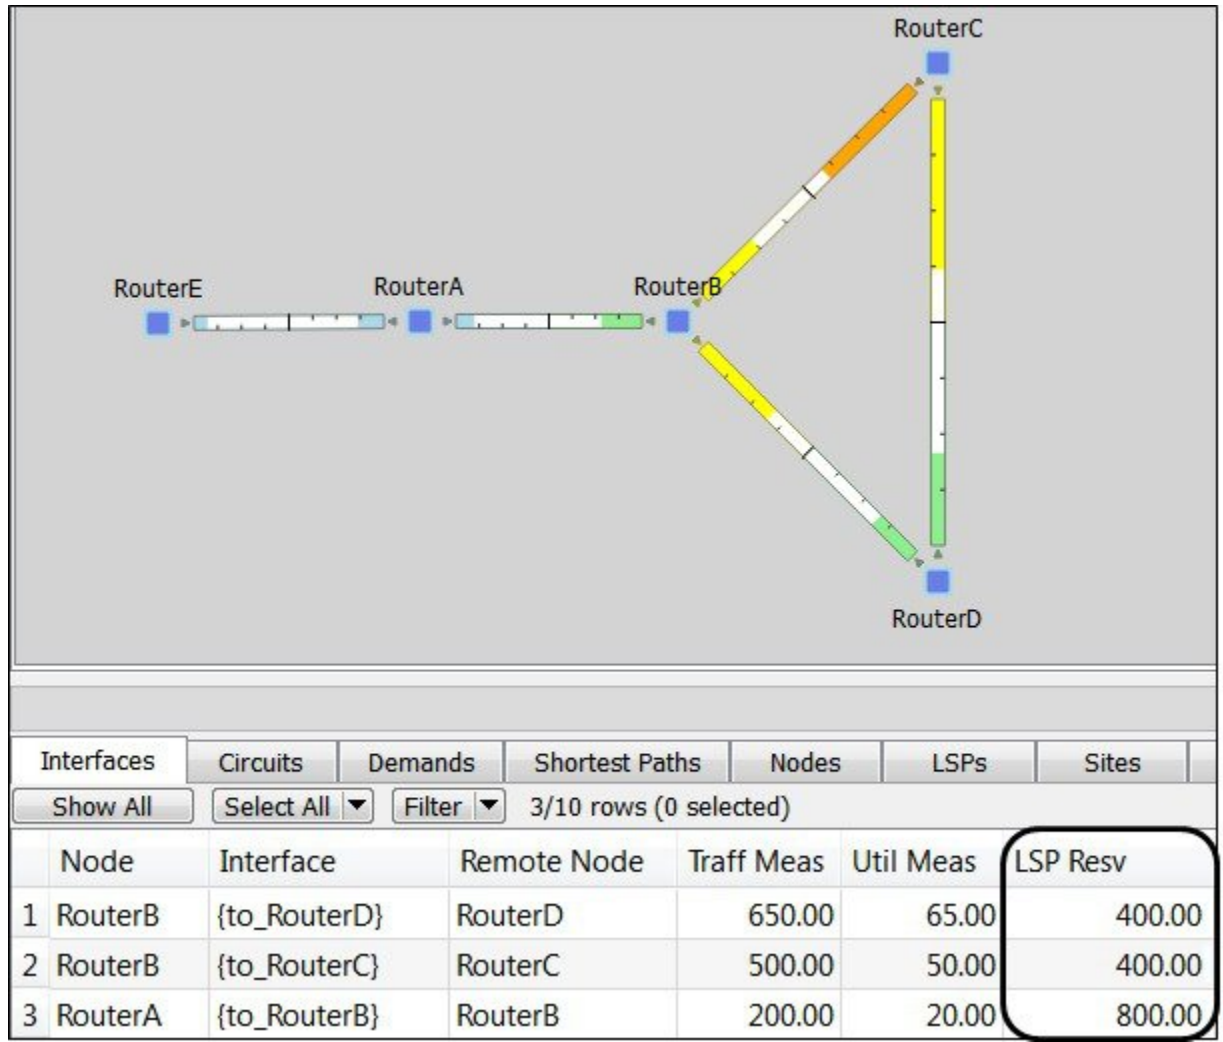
RouterC

RouterE RouterA RouterB

RouterD

Interfaces Circuits Demands Shortest Paths Nodes LSPs Sites

Show All Select All Filter 3/10 rows (0 selected)

| | Node | Interface | Remote Node | Traff Meas | Util Meas | LSP Resv |
|---|---|---|---|---|---|---|
| 1 | RouterB | {to_RouterD} | RouterD | 650.00 | 65.00 | 400.00 |
| 2 | RouterB | {to_RouterC} | RouterC | 500.00 | 50.00 | 400.00 |
| 3 | RouterA | {to_RouterB} | RouterB | 200.00 | 20.00 | 800.00 |